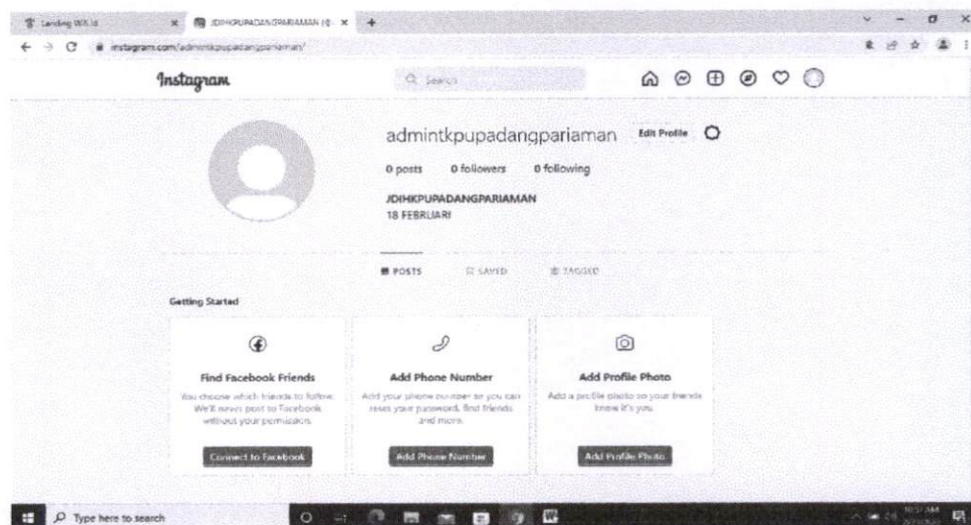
Landing WA.id × JDIHKPUPADANGPARIAMAN (@... × +

instagram.com/admintkpupadangpariaman/

Instagram

Search

admintkpupadangpariaman Edit Profile

0 posts 0 followers 0 following

JDIHKPUPADANGPARIAMAN
18 FEBRUARI

POSTS SAVED TAGGED

Getting Started

Find Facebook Friends
You choose which friends to follow. We'll never post to Facebook without your permission.
Connect to Facebook

Add Phone Number
Add your phone number so you can reset your password, find friends and more.
Add Phone Number

Add Profile Photo
Add a profile photo so your friends know it's you.
Add Profile Photo

Type here to search

10:57 AM
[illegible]